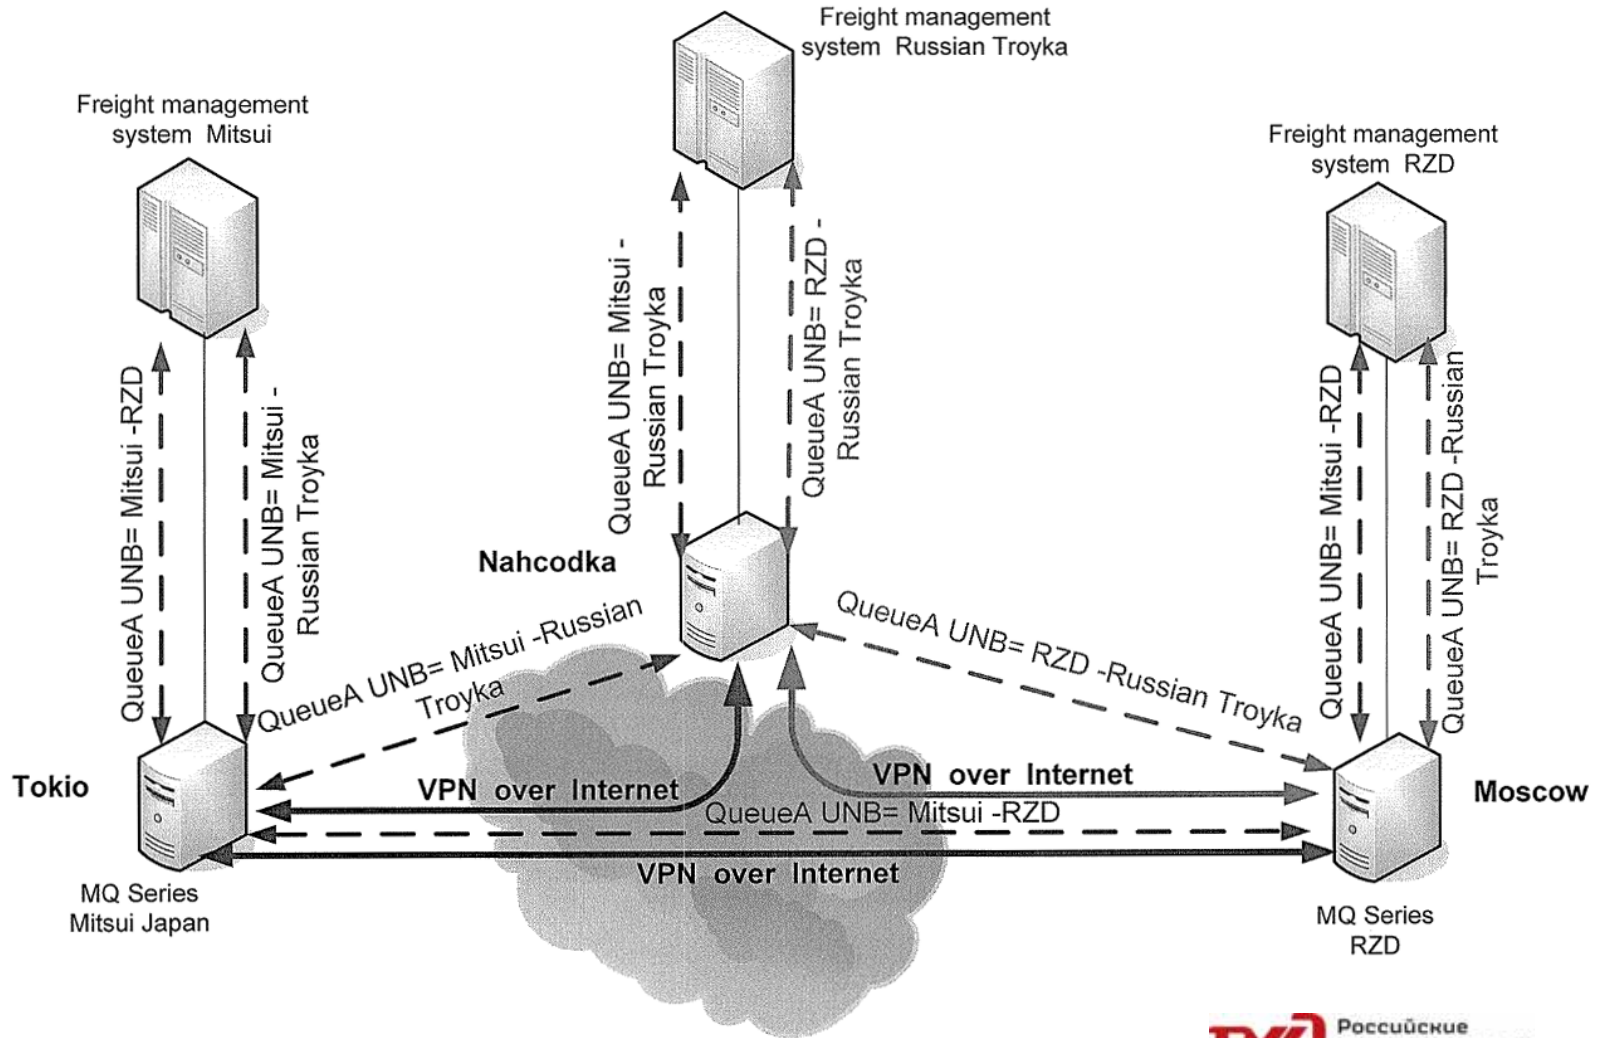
Freight management system Russian Troyka

Freight management system Mitsui

Freight management system RZD

QueueA UNB= Mitsui - Russian Troyka

QueueA UNB= RZD - Russian Troyka

QueueA UNB= Mitsui -RZD

QueueA UNB= Mitsui - Russian Troyka

QueueA UNB= Mitsui -RZD

QueueA UNB= RZD -Russian Troyka

Nahcodka

QueueA UNB= Mitsui -Russian Troyka

QueueA UNB= RZD -Russian Troyka

Tokio

VPN over Internet

VPN over Internet

Moscow

QueueA UNB= Mitsui -RZD

VPN over Internet

MQ Series Mitsui Japan

MQ Series RZD

Российские